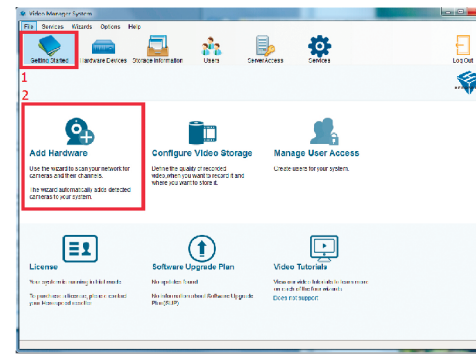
Video Manager System

File Services Wizards Options Help

Getting Started Hardware Devices Storage Information Users Server Access Services Log Out

1

2

Add Hardware

Use the wizard to scan your network for cameras and their channels.

The wizard automatically adds detected cameras to your system.

Configure Video Storage

Define the quality of recorded video, when you want to record it and where you want to store it.

Manage User Access

Create users for your system.

License

Your system is running in trial mode.

To purchase a license, please contact your Milestone reseller.

Software Upgrade Plan

No updates found.

No information about Software Upgrade Plan (SUP).

Video Tutorials

View our video tutorials to learn more on each of the four wizards.

Does not support